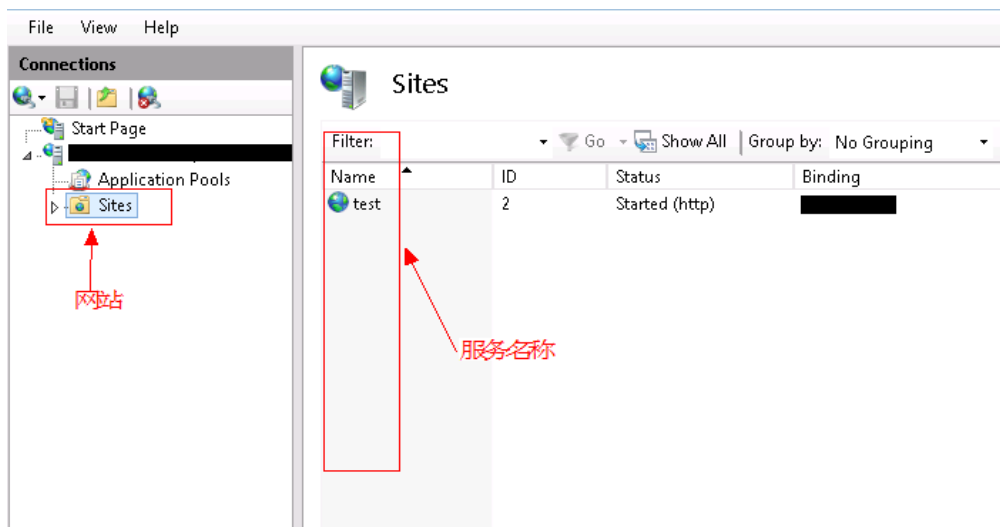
File View Help

Connections

Start Page

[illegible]

Application Pools

Sites

网站

Sites

Filter: Go Show All Group by: No Grouping

| Name | ID | Status | Binding |
|---|---|---|---|
| test | 2 | Started (http) | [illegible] |

服务名称